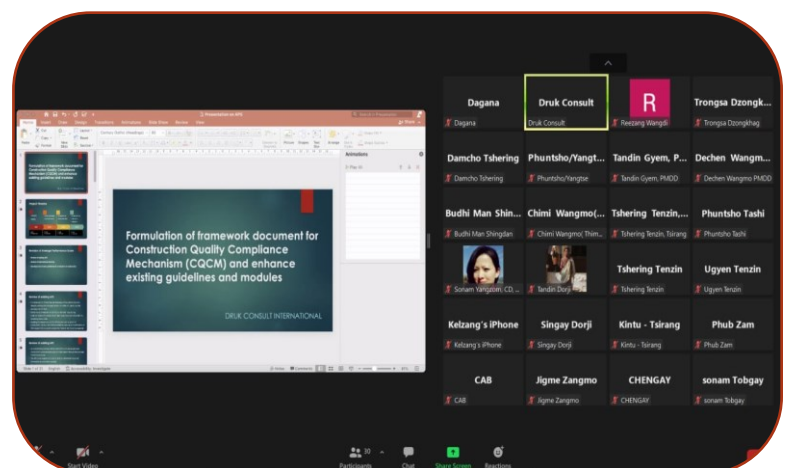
Formulation of framework document for Construction Quality Compliance Mechanism (CQCM) and enhance existing guidelines and modules

DRUK CONSULT INTERNATIONAL

Animations

Dagana
Dagana

Druk Consult
Druk Consult

R
Reezang Wangdi

Trongsa Dzongk...
Trongsa Dzongkhag

Damcho Tshering
Damcho Tshering

Phuntsho/Yangt...
Phuntsho/Yangtse

Tandin Gyem, P...
Tandin Gyem, PMDD

Dechen Wangm...
Dechen Wangmo PMDD

Budhi Man Shin...
Budhi Man Shingdan

Chimi Wangmo(...
Chimi Wangmo( Thim...

Tshering Tenzin,...
Tshering Tenzin, Tsirang

Phuntsho Tashi
Phuntsho Tashi

Sonam Yangdon, CD...

Tandin Dorji

Tshering Tenzin
Tshering Tenzin

Ugyen Tenzin
Ugyen Tenzin

Kelzang's iPhone
Kelzang's iPhone

Singay Dorji
Singay Dorji

Kintu - Tsirang
Kintu - Tsirang

Phub Zam
Phub Zam

CAB
CAB

Jigme Zangmo
Jigme Zangmo

CHENGAY
CHENGAY

sonam Tobgay
sonam Tobgay

Start Video
30 Participants
Chat
Share Screen
Reactions